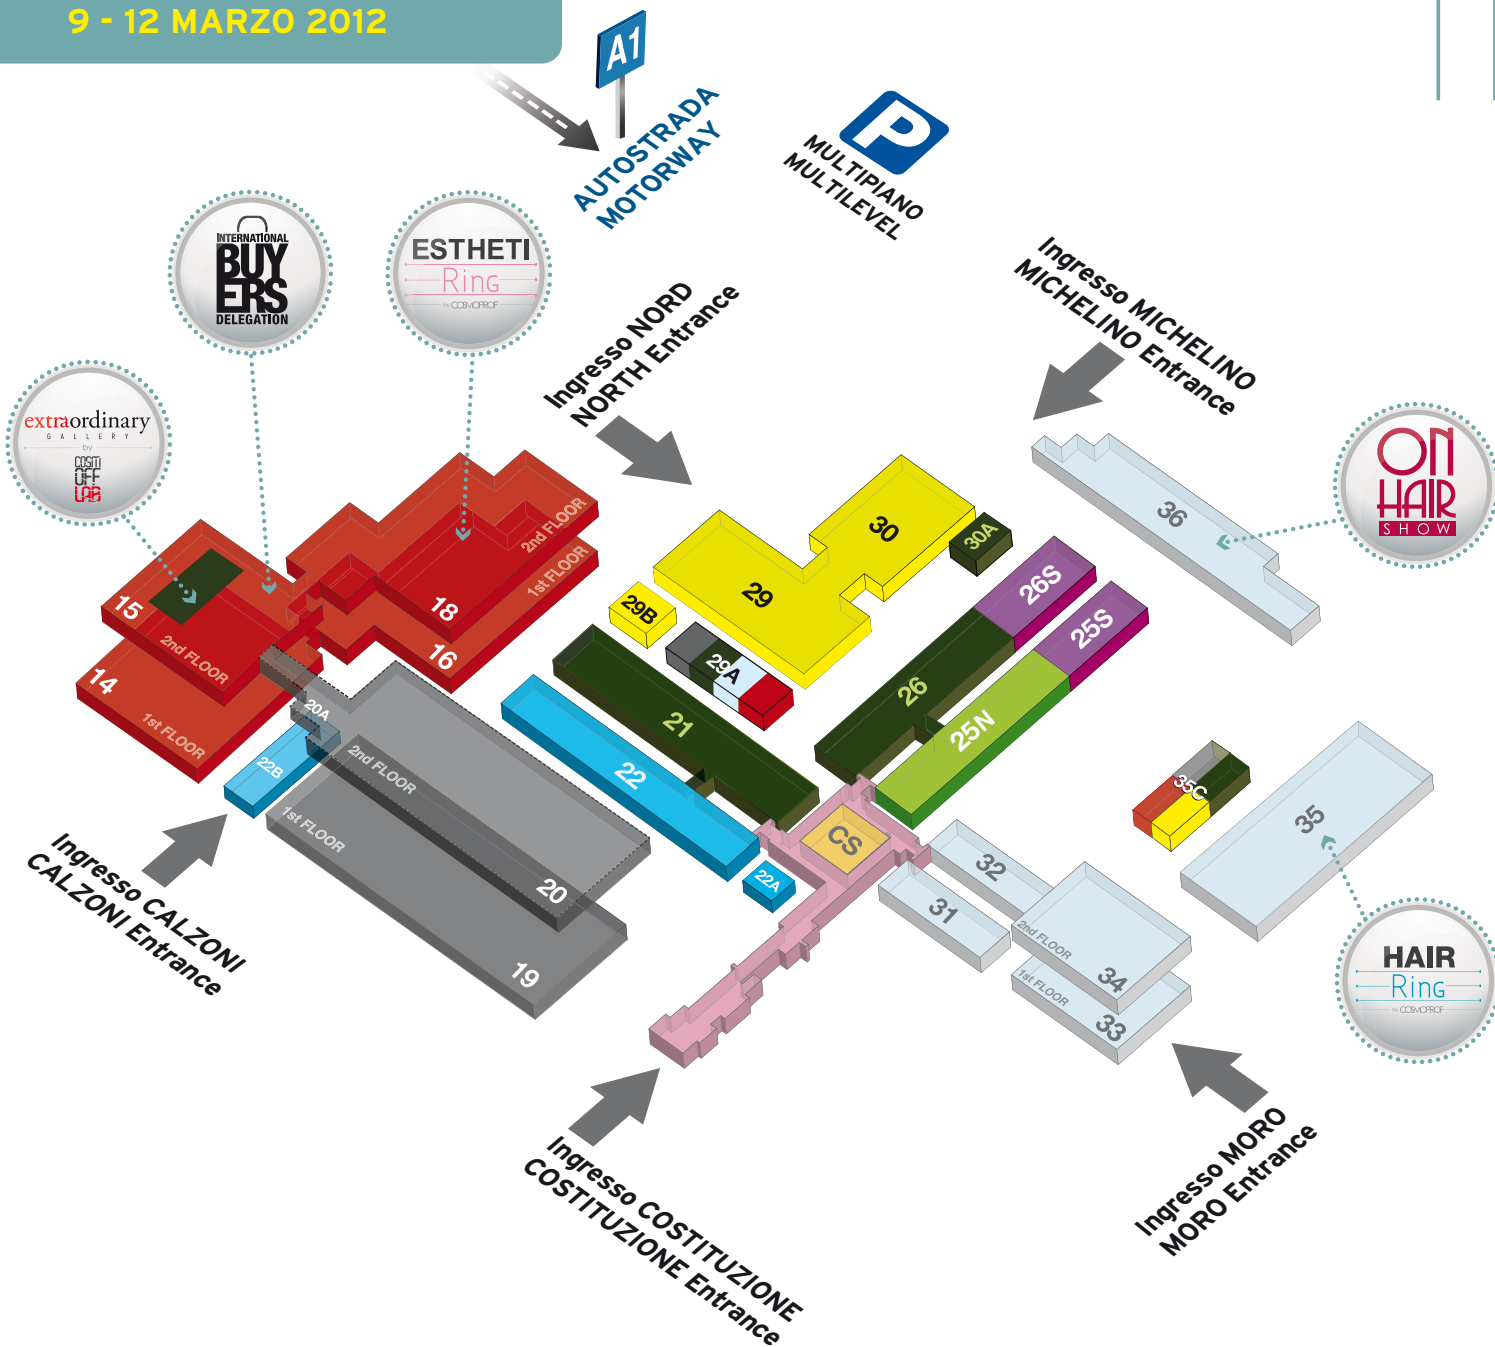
9 - 12 MARZO 2012

A1
AUTOSTRADA
MOTORWAY

P
MULTIPIANO
MULTILEVEL

INTERNATIONAL BUYERS DELEGATION

ESTHETI Ring by COSMOPROF

extraordinary GALLERY by COSMOFF LAB

Ingresso NORD
NORTH Entrance

Ingresso MICHELINO
MICHELINO Entrance

ON HAIR SHOW

15
2nd FLOOR
14
1st FLOOR
18
2nd FLOOR
16
1st FLOOR
20A
22B
2nd FLOOR
1st FLOOR
20
19
29B
29
30
30A
29A
21
22
22A
26S
26
25S
25N
36
35C
35
CS
32
31
2nd FLOOR
34
1st FLOOR
33

HAIR Ring by COSMOPROF

Ingresso CALZONI
CALZONI Entrance

Ingresso COSTITUZIONE
COSTITUZIONE Entrance

Ingresso MORO
MORO Entrance